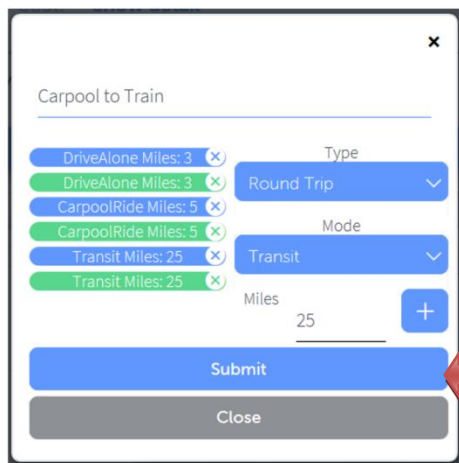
×

Carpool to Train

DriveAlone Miles: 3 ×
DriveAlone Miles: 3 ×
CarpoolRide Miles: 5 ×
CarpoolRide Miles: 5 ×
Transit Miles: 25 ×
Transit Miles: 25 ×

Type
Round Trip

Mode
Transit

Miles
25
+

Submit

Close